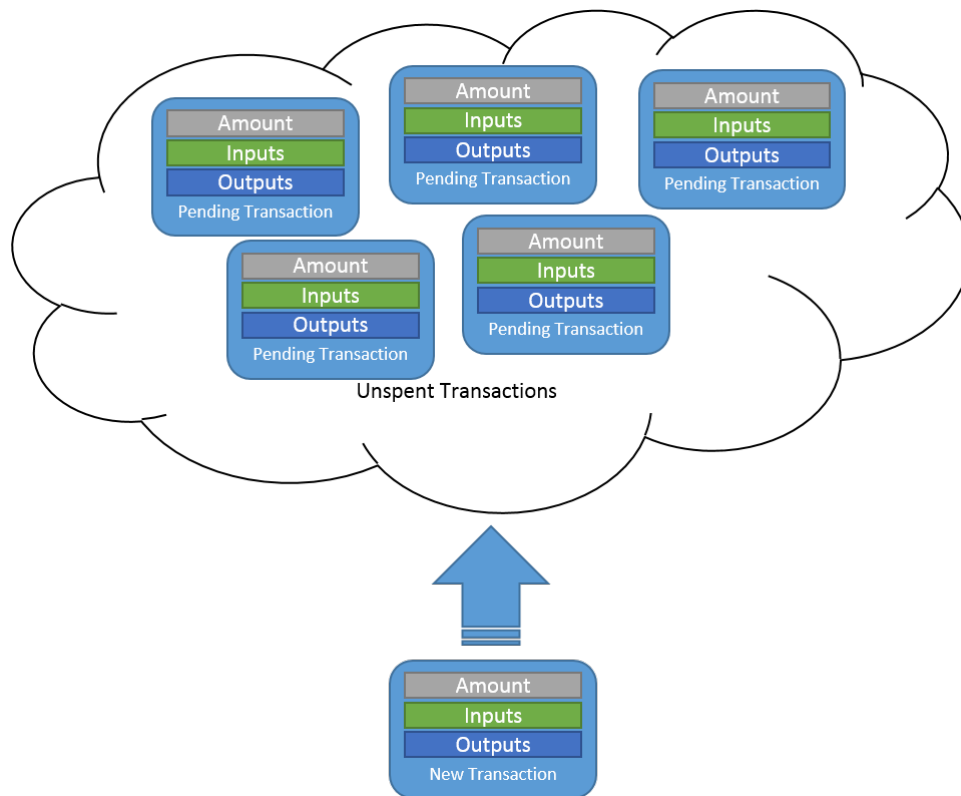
Amount
Inputs
Outputs
Pending Transaction

Amount
Inputs
Outputs
Pending Transaction

Amount
Inputs
Outputs
Pending Transaction

Amount
Inputs
Outputs
Pending Transaction

Amount
Inputs
Outputs
Pending Transaction

Unspent Transactions

Amount
Inputs
Outputs
New Transaction